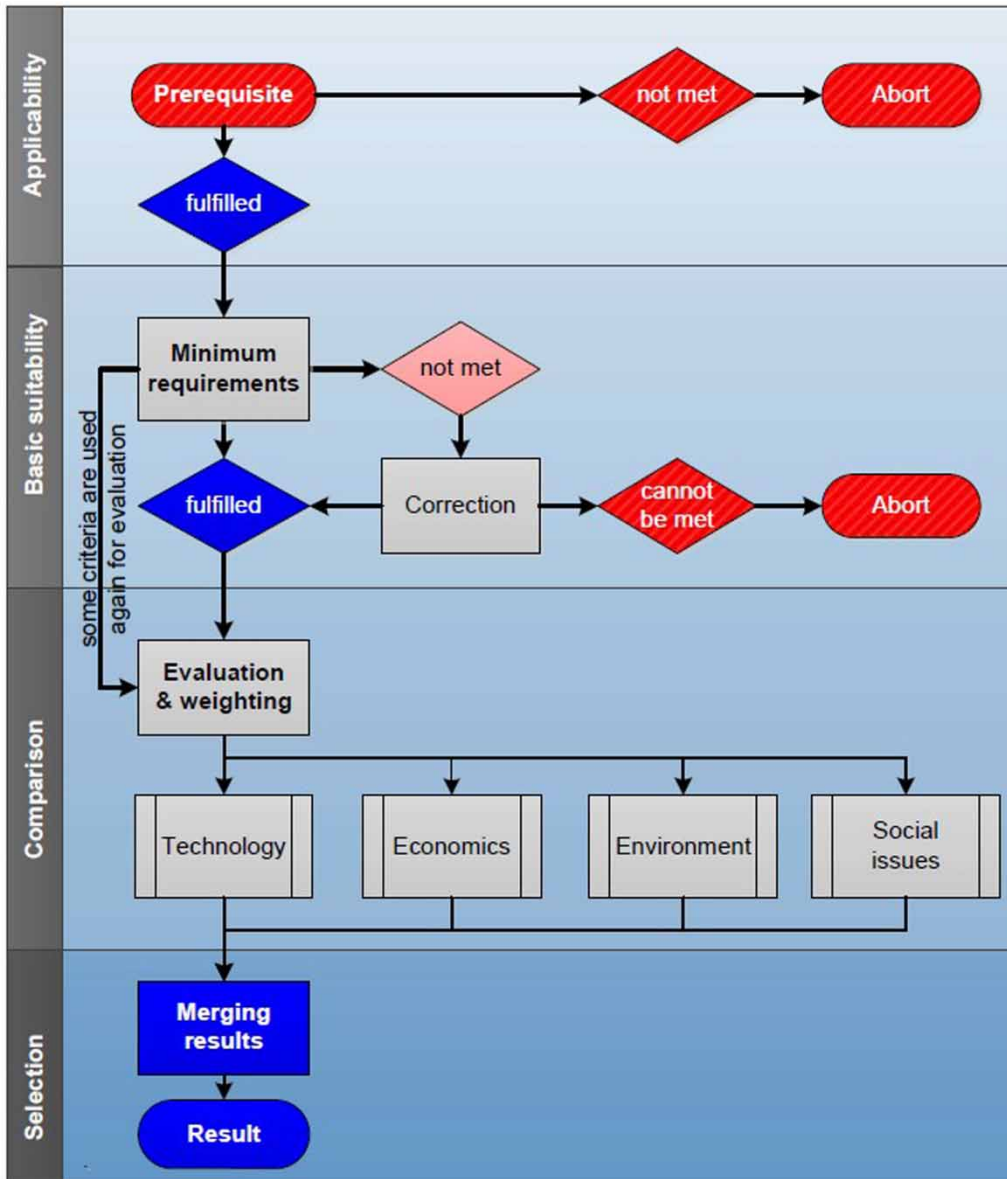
Applicability

Prerequisite

not met

Abort

fulfilled

Basic suitability

Minimum requirements

not met

some criteria are used again for evaluation

fulfilled

Correction

cannot be met

Abort

Comparison

Evaluation & weighting

Technology

Economics

Environment

Social issues

Selection

Merging results

Result